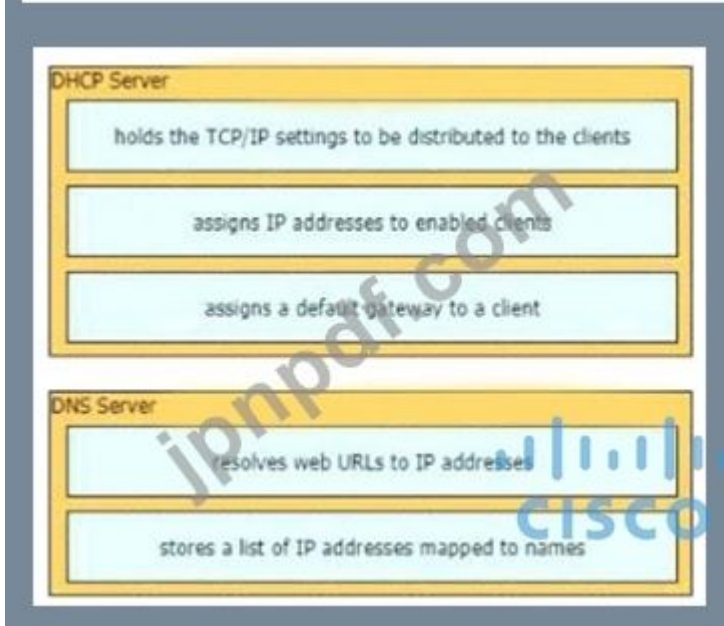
DHCP Server

holds the TCP/IP settings to be distributed to the clients

assigns IP addresses to enabled clients

assigns a default gateway to a client

DNS Server

resolves web URLs to IP addresses

stores a list of IP addresses mapped to names

jpnpdf.com

cisco